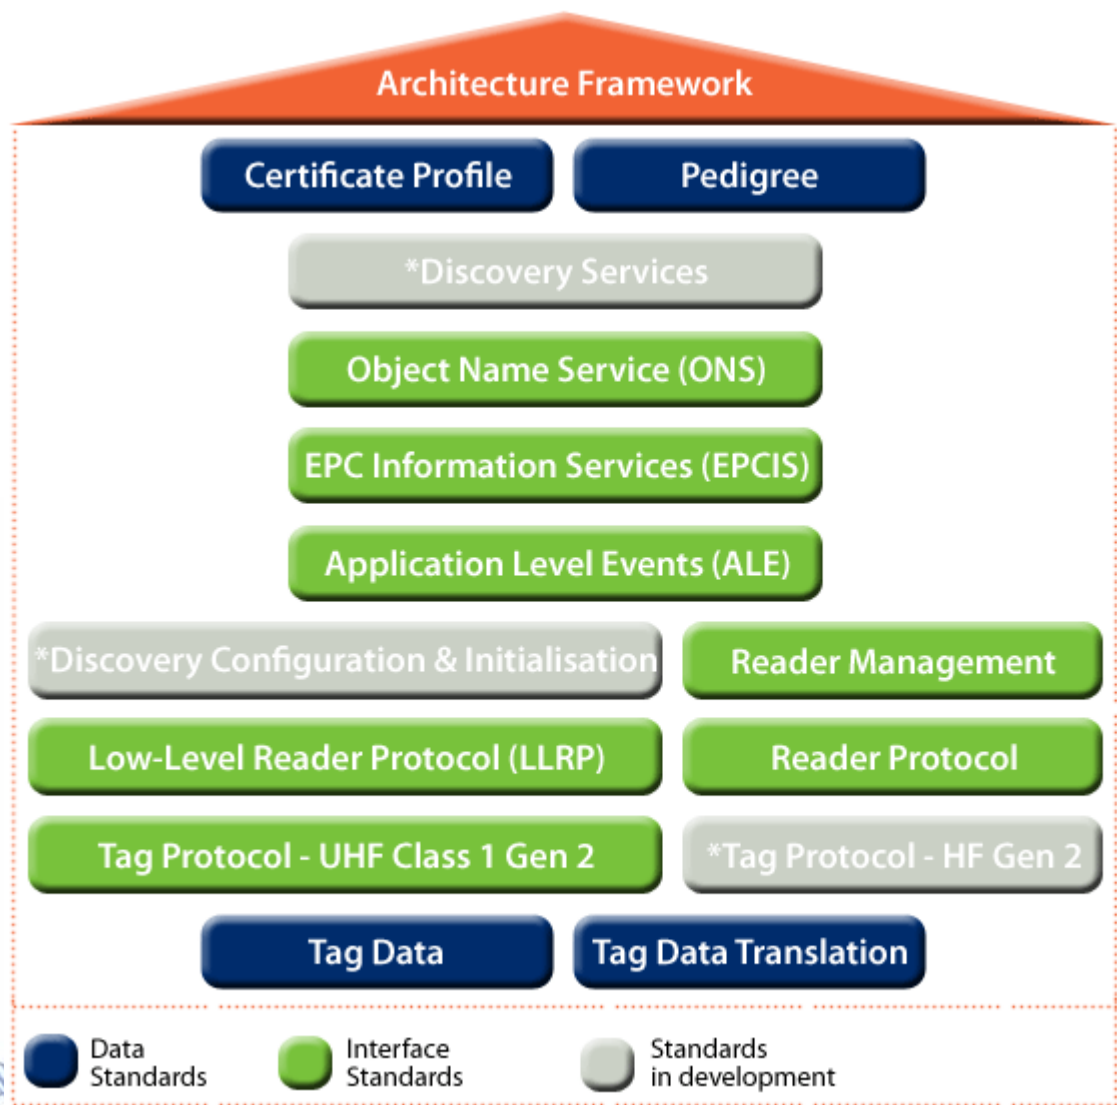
Architecture Framework

Certificate Profile

Pedigree

*Discovery Services

Object Name Service (ONS)

EPC Information Services (EPCIS)

Application Level Events (ALE)

*Discovery Configuration & Initialisation

Reader Management

Low-Level Reader Protocol (LLRP)

Reader Protocol

Tag Protocol - UHF Class 1 Gen 2

*Tag Protocol - HF Gen 2

Tag Data

Tag Data Translation

Data Standards

Interface Standards

Standards in development